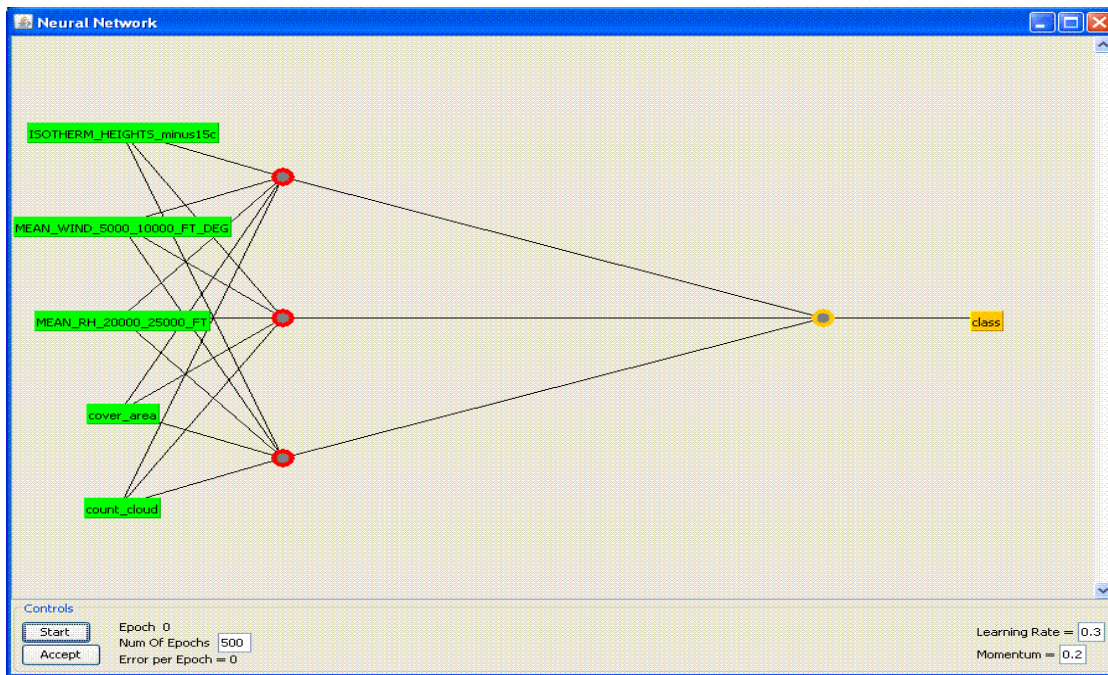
Neural Network

ISOTHERM_HEIGHTS_minus15c

MEAN_WIND_5000_10000_FT_DEG

MEAN_RH_20000_25000_FT

cover_area

count_cloud

class

Controls

Start

Accept

Epoch 0

Num Of Epochs 500

Error per Epoch = 0

Learning Rate = 0.3

Momentum = 0.2